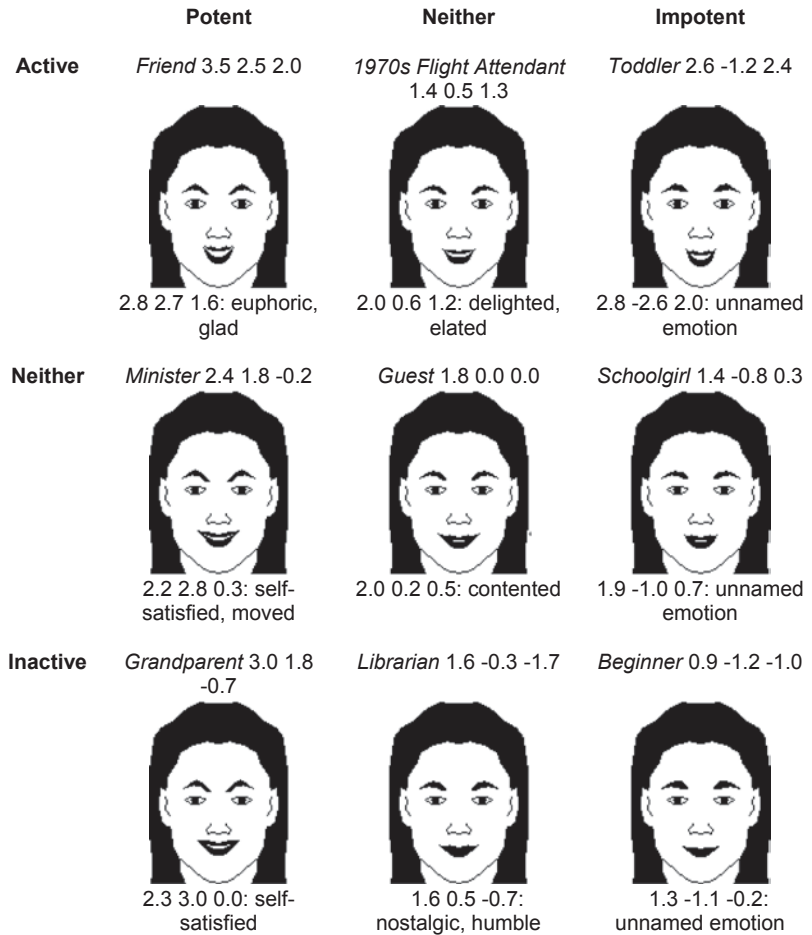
| | Potent | Neither | Impotent |
|---|---|---|---|
| Active | *Friend* 3.5 2.5 2.0 | *1970s Flight Attendant* 1.4 0.5 1.3 | *Toddler* 2.6 -1.2 2.4 |
| | 2.8 2.7 1.6: euphoric, glad | 2.0 0.6 1.2: delighted, elated | 2.8 -2.6 2.0: unnamed emotion |
| Neither | *Minister* 2.4 1.8 -0.2 | *Guest* 1.8 0.0 0.0 | *Schoolgirl* 1.4 -0.8 0.3 |
| | 2.2 2.8 0.3: self-satisfied, moved | 2.0 0.2 0.5: contented | 1.9 -1.0 0.7: unnamed emotion |
| Inactive | *Grandparent* 3.0 1.8 -0.7 | *Librarian* 1.6 -0.3 -1.7 | *Beginner* 0.9 -1.2 -1.0 |
| | 2.3 3.0 0.0: self-satisfied | 1.6 0.5 -0.7: nostalgic, humble | 1.3 -1.1 -0.2: unnamed emotion |